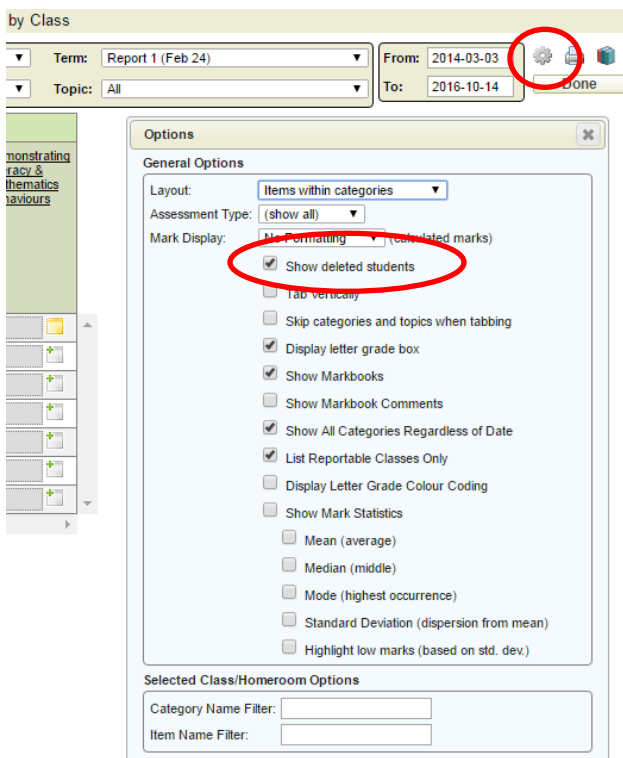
by Class

Term: Report 1 (Feb 24)
Topic: All

From: 2014-03-03
To: 2016-10-14

Done

monstrating
eracy &
thematics
haviours

Options

General Options

Layout: Items within categories
Assessment Type: (show all)
Mark Display: No Formatting (calculated marks)

Show deleted students
Tab vertically
Skip categories and topics when tabbing
Display letter grade box
Show Markbooks
Show Markbook Comments
Show All Categories Regardless of Date
List Reportable Classes Only
Display Letter Grade Colour Coding
Show Mark Statistics
Mean (average)
Median (middle)
Mode (highest occurrence)
Standard Deviation (dispersion from mean)
Highlight low marks (based on std. dev.)

Selected Class/Homeroom Options

Category Name Filter:
Item Name Filter: